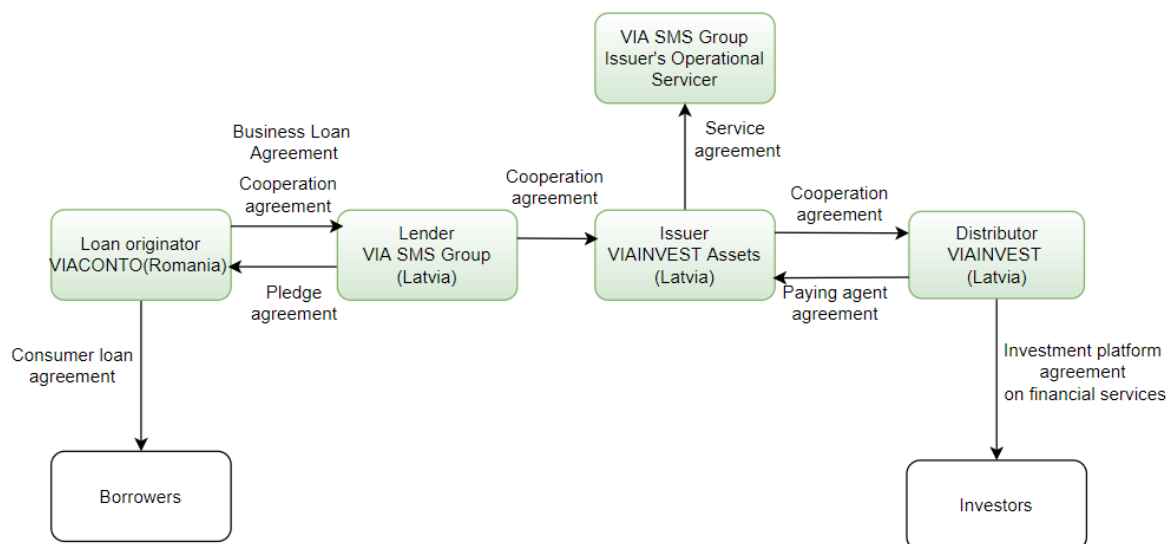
VIA SMS Group
Issuer's Operational Servicer

Business Loan Agreement

Cooperation agreement

Service agreement

Cooperation agreement

Cooperation agreement

Loan originator
VIACONTO(Romania)

Lender
VIA SMS Group
(Latvia)

Issuer
VIAINVEST Assets
(Latvia)

Distributor
VIAINVEST
(Latvia)

Pledge agreement

Paying agent agreement

Consumer loan agreement

Investment platform agreement on financial services

Borrowers

Investors